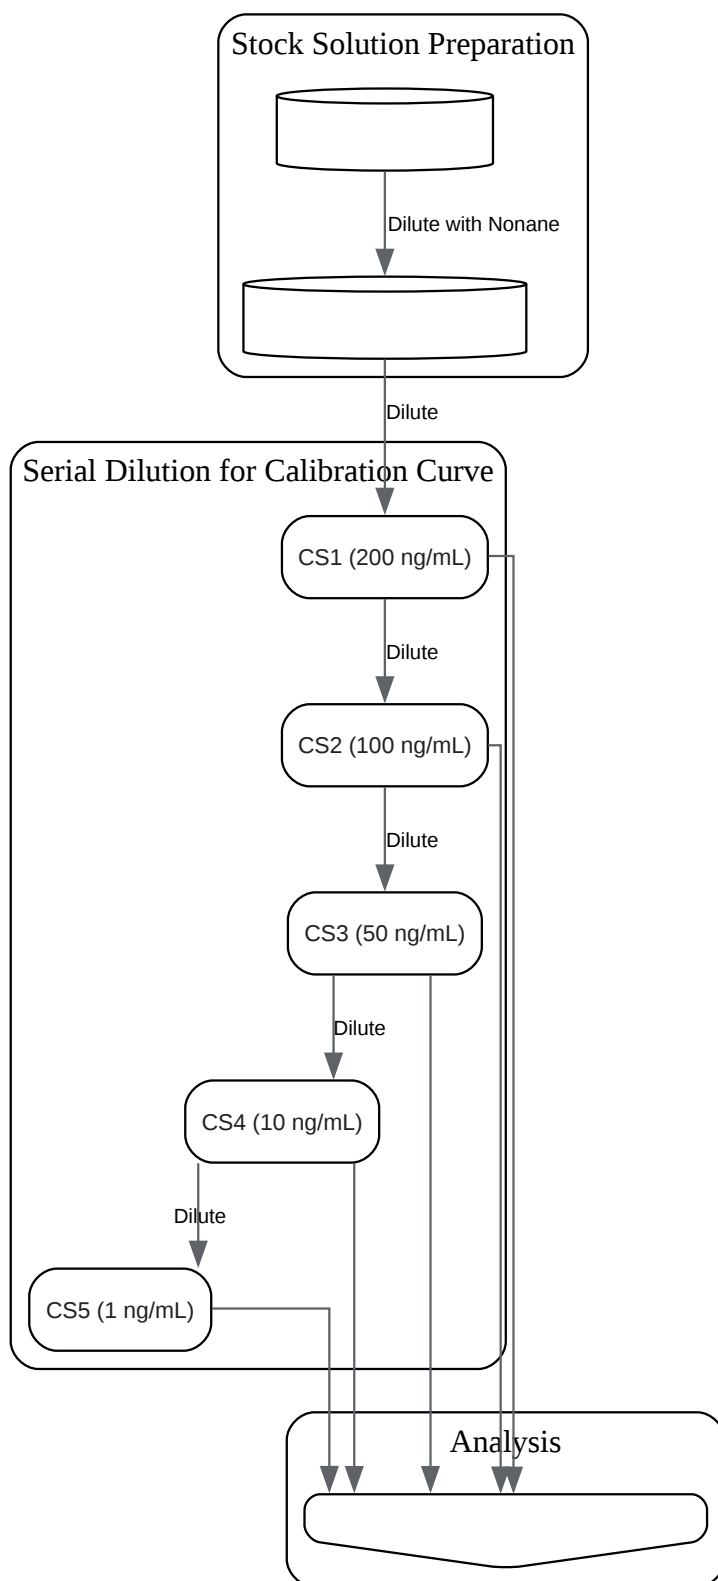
Stock Solution Preparation

Dilute with Nonane

Dilute

Serial Dilution for Calibration Curve

CS1 (200 ng/mL)

Dilute

CS2 (100 ng/mL)

Dilute

CS3 (50 ng/mL)

Dilute

CS4 (10 ng/mL)

Dilute

CS5 (1 ng/mL)

Analysis